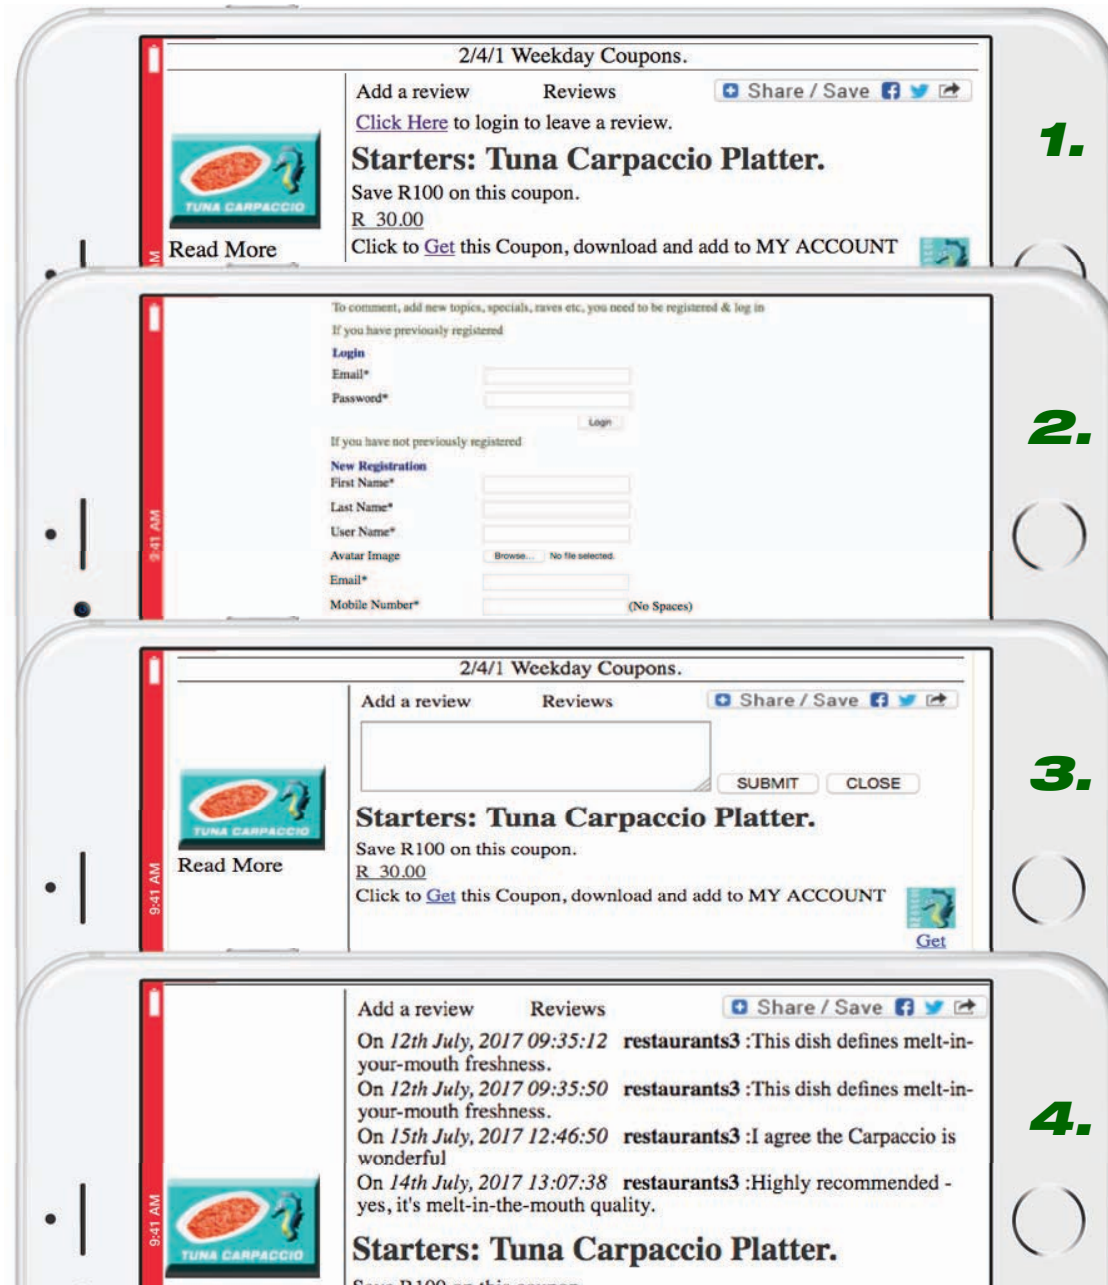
2/4/1 Weekday Coupons.

Add a review Reviews Share / Save

Click Here to login to leave a review.

Starters: Tuna Carpaccio Platter.

Save R100 on this coupon.

R 30.00

Click to Get this Coupon, download and add to MY ACCOUNT

TUNA CARPACCIO

Read More

1.

To comment, add new topics, specials, raves etc, you need to be registered & log in

If you have previously registered

Login

Email*

Password*

Login

If you have not previously registered

New Registration

First Name*

Last Name*

User Name*

Avatar Image Browse... No file selected.

Email*

Mobile Number* (No Spaces)

9:41 AM

2.

2/4/1 Weekday Coupons.

Add a review Reviews Share / Save

SUBMIT CLOSE

Starters: Tuna Carpaccio Platter.

Save R100 on this coupon.

R 30.00

Click to Get this Coupon, download and add to MY ACCOUNT

Get

TUNA CARPACCIO

Read More

9:41 AM

3.

Add a review Reviews Share / Save

On 12th July, 2017 09:35:12 restaurants3 :This dish defines melt-in-your-mouth freshness.

On 12th July, 2017 09:35:50 restaurants3 :This dish defines melt-in-your-mouth freshness.

On 15th July, 2017 12:46:50 restaurants3 :I agree the Carpaccio is wonderful

On 14th July, 2017 13:07:38 restaurants3 :Highly recommended - yes, it's melt-in-the-mouth quality.

Starters: Tuna Carpaccio Platter.

TUNA CARPACCIO

9:41 AM

4.